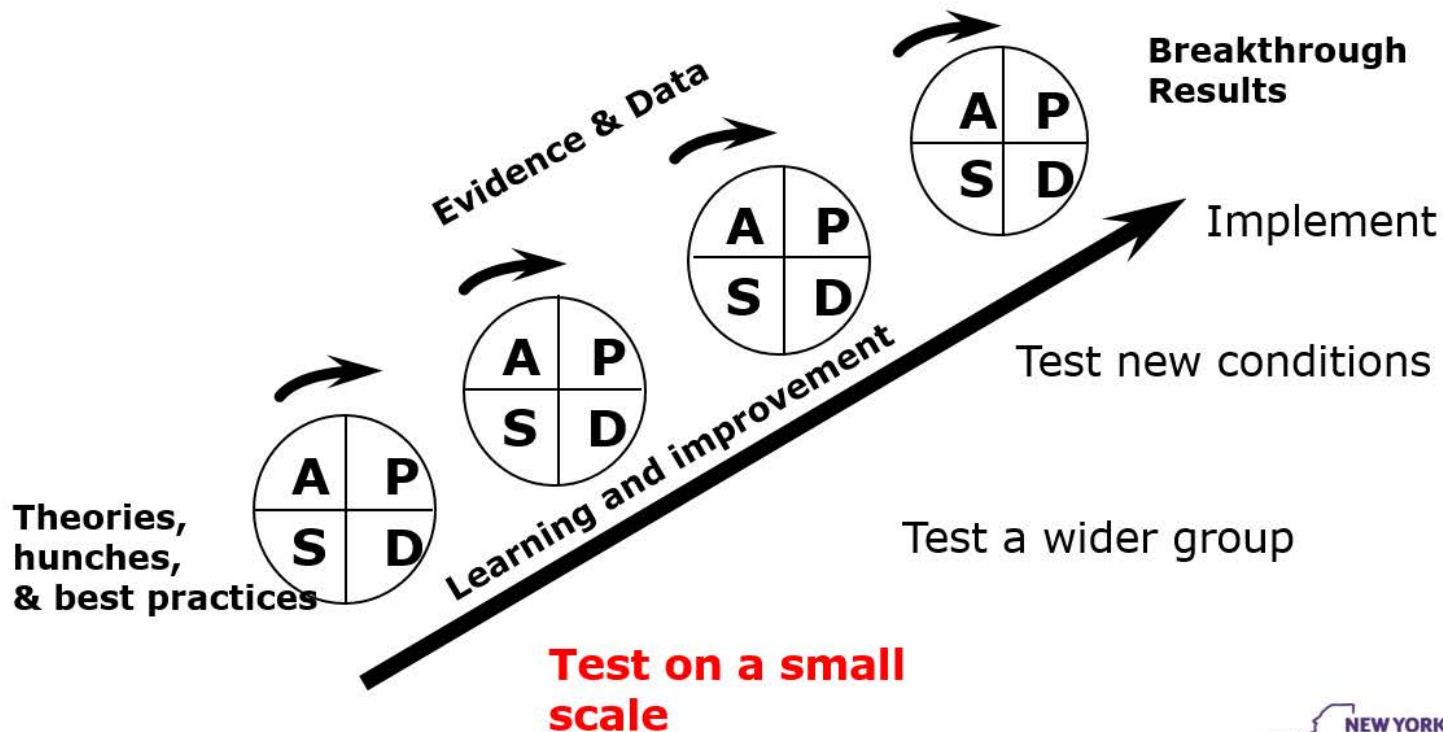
Breakthrough Results

Evidence & Data

A P
S D

A P
S D

A P
S D

A P
S D

Implement

Test new conditions

Learning and improvement

Theories, hunches, & best practices

Test a wider group

Test on a small scale

NEW YORK